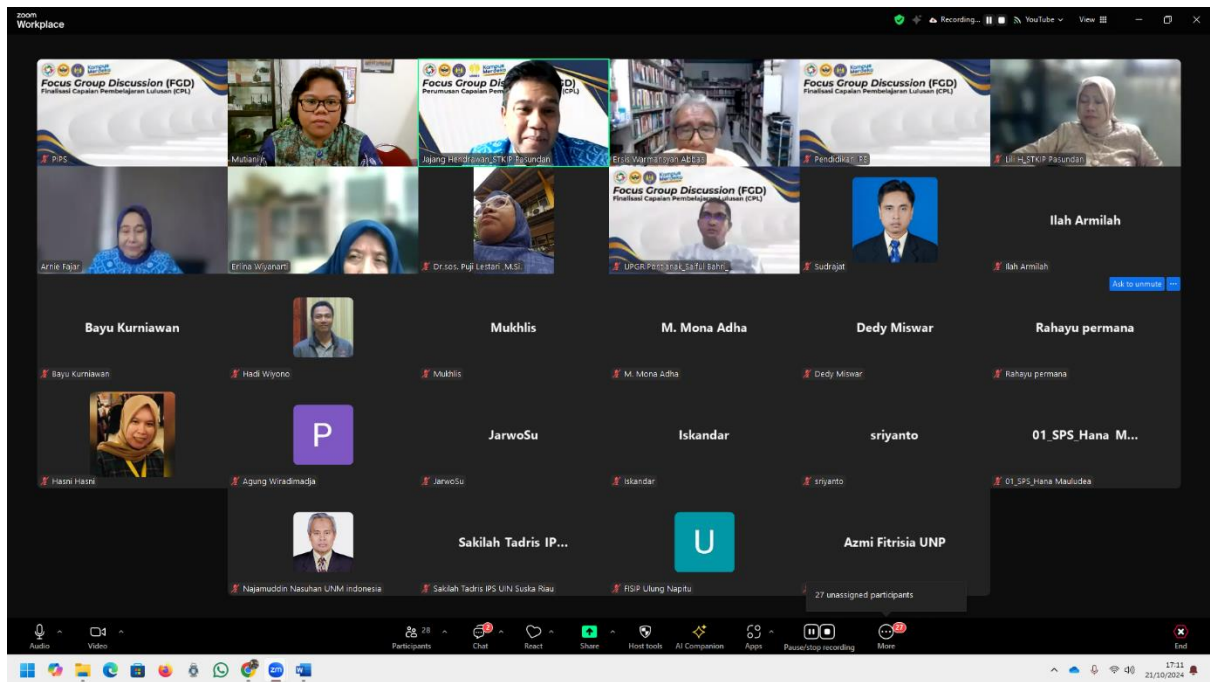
zoom Workplace

Recording... YouTube View

Kampus Merdeka
Focus Group Discussion (FGD)
Finalisasi Capaian Pembelajaran Lulusan (CPL)
PIPS

Mutiani

Kampus Merdeka
Focus Group Dis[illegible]
Perumusan Capaian Pem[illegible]
Jajang Hendrawan_STKIP Pasundan

Ersis Warmansyah Abbas

Kampus Merdeka
Focus Group Discussion (FGD)
Finalisasi Capaian Pembelajaran Lulusan (CPL)
Pendidikan IPS

Lili H_STKIP Pasundan

Arnie Fajar

Erlina Wiyanarti

Dr.sos. Puji Lestari ,M.Si.

Focus Group Discussion (FGD)
Finalisasi Capaian Pembelajaran Lulusan (CPL)
UPGR Pontianak_Saiful Bahri_

Sudrajat

Ilah Armilah
Ilah Armilah

Ask to unmute

Bayu Kurniawan
Bayu Kurniawan

Hadi Wiyono

Mukhlis
Mukhlis

M. Mona Adha
M. Mona Adha

Dedy Miswar
Dedy Miswar

Rahayu permana
Rahayu permana

Hasni Hasni

P
Agung Wiradimadja

JarwoSu
JarwoSu

Iskandar
Iskandar

sriyanto
sriyanto

01_SPS_Hana M...
01_SPS_Hana Mauludea

Najamuddin Nasuhan UNM indonesia

Sakilah Tadris IP...
Sakilah Tadris IPS UIN Suska Riau

U
FISIP Ulung Napitu

Azmi Fitrisia UNP

27 unassigned participants

Audio Video Participants 28 Chat React Share Host tools AI Companion Apps Pause/stop recording More 27 End

17:11
21/10/2024